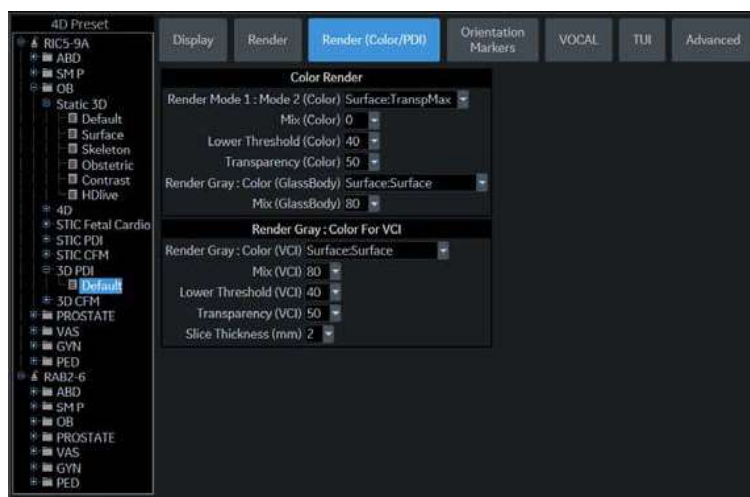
4D Preset
RIC5-9A
ABD
SMP
OB
Static 3D
Default
Surface
Skeleton
Obstetric
Contrast
HDlive
4D
STIC Fetal Cardio
STIC PDI
STIC CFM
3D PDI
Default
3D CFM
PROSTATE
VAS
GYN
PED
RAB2-6
ABD
SMP
OB
PROSTATE
VAS
GYN
PED

Display | Render | Render (Color/PDI) | Orientation Markers | VOCAL | TUI | Advanced

Color Render
Render Mode 1 : Mode 2 (Color) Surface:TranspMax
Mix (Color) 0
Lower Threshold (Color) 40
Transparency (Color) 50
Render Gray : Color (GlassBody) Surface:Surface
Mix (GlassBody) 80

Render Gray : Color For VCI
Render Gray : Color (VCI) Surface:Surface
Mix (VCI) 80
Lower Threshold (VCI) 40
Transparency (VCI) 50
Slice Thickness (mm) 2